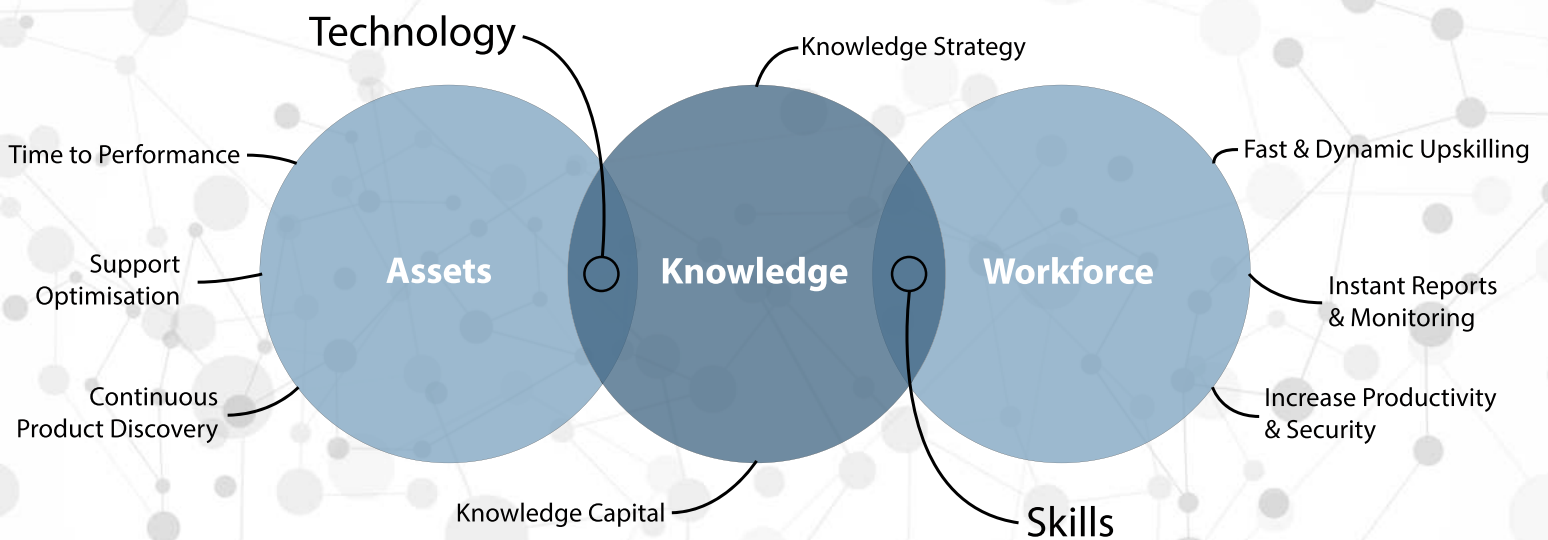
Technology

Knowledge Strategy

Time to Performance

Fast & Dynamic Upskilling

Assets

Knowledge

Workforce

Support Optimisation

Instant Reports & Monitoring

Continuous Product Discovery

Increase Productivity & Security

Knowledge Capital

Skills